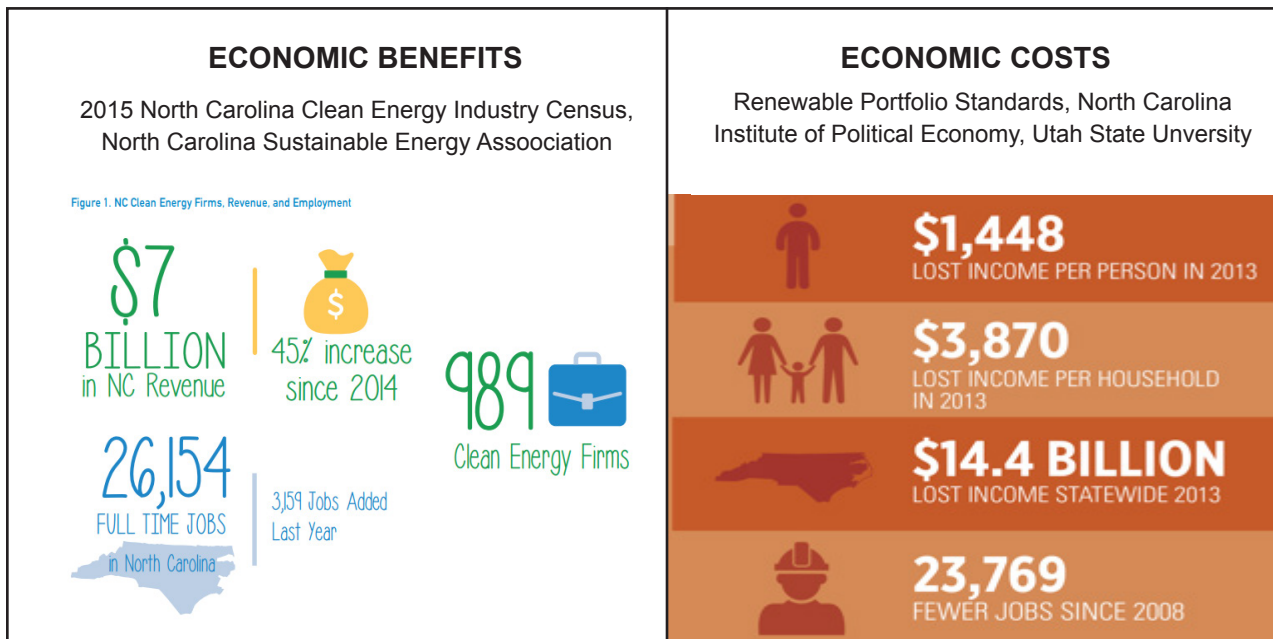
ECONOMIC BENEFITS

2015 North Carolina Clean Energy Industry Census, North Carolina Sustainable Energy Assoociation

Figure 1. NC Clean Energy Firms, Revenue, and Employment

$7 BILLION in NC Revenue

$

45% increase since 2014

989

Clean Energy Firms

26,154 FULL TIME JOBS in North Carolina

3,159 Jobs Added Last Year

ECONOMIC COSTS

Renewable Portfolio Standards, North Carolina Institute of Political Economy, Utah State Unversity

$1,448
LOST INCOME PER PERSON IN 2013

$3,870
LOST INCOME PER HOUSEHOLD IN 2013

$14.4 BILLION
LOST INCOME STATEWIDE 2013

23,769
FEWER JOBS SINCE 2008